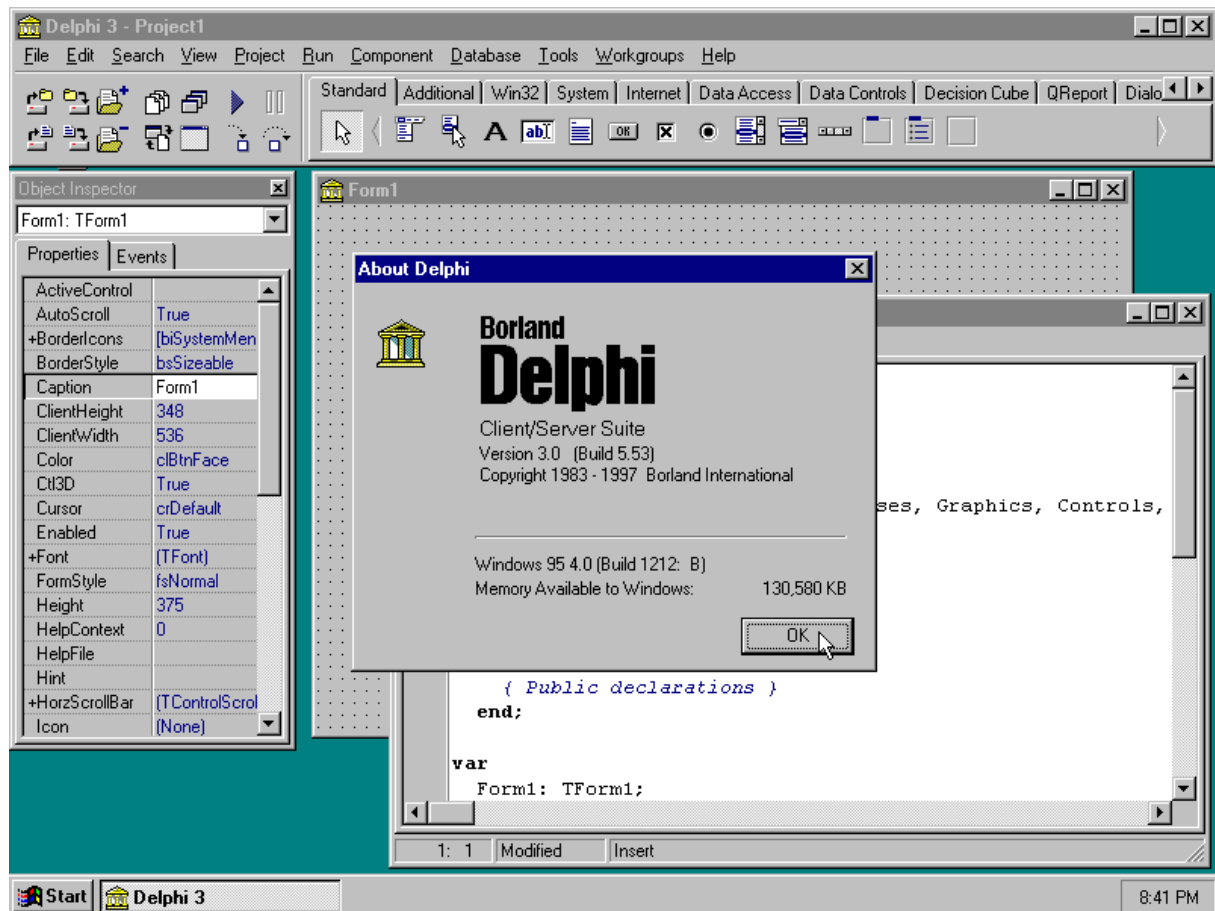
Delphi 3 - Project1

File Edit Search View Project Run Component Database Tools Workgroups Help

Standard | Additional | Win32 | System | Internet | Data Access | Data Controls | Decision Cube | QReport | Dialo

Object Inspector

Form1: TForm1

Properties | Events

| | |
|---|---|
| ActiveControl | |
| AutoScroll | True |
| +BorderIcons | [biSystemMen |
| BorderStyle | bsSizeable |
| Caption | Form1 |
| ClientHeight | 348 |
| ClientWidth | 536 |
| Color | clBtnFace |
| Ctl3D | True |
| Cursor | crDefault |
| Enabled | True |
| +Font | (TFont) |
| FormStyle | fsNormal |
| Height | 375 |
| HelpContext | 0 |
| HelpFile | |
| Hint | |
| +HorzScrollBar | (TControlScrol |
| Icon | (None) |

Form1

About Delphi

Borland
Delphi
Client/Server Suite
Version 3.0 (Build 5.53)
Copyright 1983 - 1997 Borland International

Windows 95 4.0 (Build 1212: B)
Memory Available to Windows: 130,580 KB

OK

ses, Graphics, Controls,

{ Public declarations }
end;

var
Form1: TForm1;

1: 1 | Modified | Insert

Start | Delphi 3 | 8:41 PM